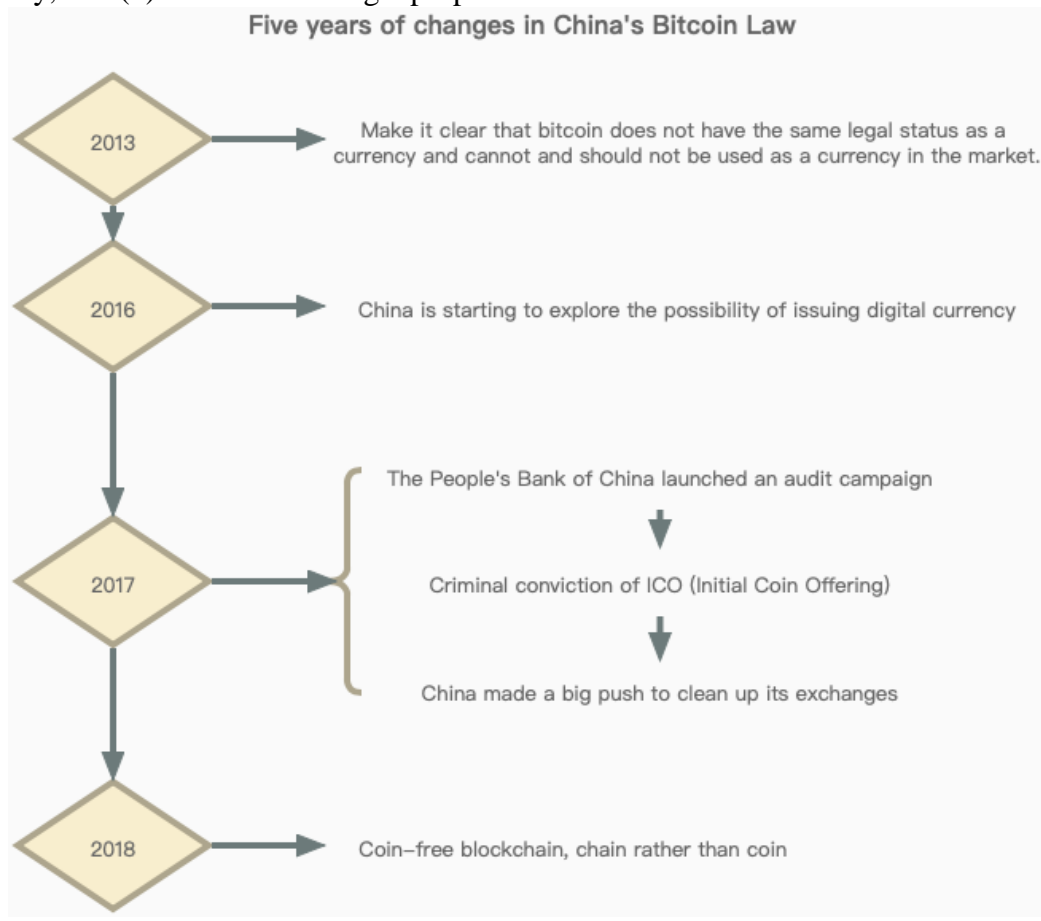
Five years of changes in China's Bitcoin Law

2013

Make it clear that bitcoin does not have the same legal status as a currency and cannot and should not be used as a currency in the market.

2016

China is starting to explore the possibility of issuing digital currency

2017

The People's Bank of China launched an audit campaign

Criminal conviction of ICO (Initial Coin Offering)

China made a big push to clean up its exchanges

2018

Coin-free blockchain, chain rather than coin